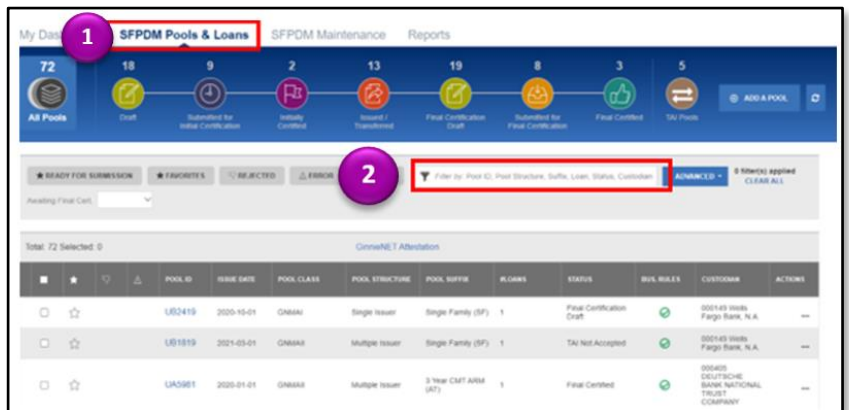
My Das 1 SFPDM Pools & Loans SFPDM Maintenance Reports

72 All Pools | 18 Draft | 9 Submitted for Initial Certification | 2 Initially Certified | 13 Issued / Transferred | 19 Final Certification Draft | 8 Submitted for Final Certification | 3 Final Certified | 5 TAI Pools | ADD A POOL

★ READY FOR SUBMISSION ★ FAVORITES REJECTED ERROR 2 Filter by: Pool ID, Pool Structure, Suffix, Loan, Status, Custodian ADVANCED 0 filter(s) applied CLEAR ALL

Awaiting Final Cert.

Total: 72 Selected: 0 GinneNET Attestation

| | ★ | | | POOL ID | ISSUE DATE | POOL CLASS | POOL STRUCTURE | POOL SUFFIX | #LOANS | STATUS | BUS. RULES | CUSTODIAN | ACTIONS |
|---|---|---|---|---|---|---|---|---|---|---|---|---|---|
| ☐ | ☆ | | | UB2419 | 2020-10-01 | GNMAII | Single Issuer | Single Family (SF) | 1 | Final Certification Draft | | 000149 Wells Fargo Bank, N.A. | ... |
| ☐ | ☆ | | | UB1819 | 2021-03-01 | GNMAII | Multiple Issuer | Single Family (SF) | 1 | TAI Not Accepted | | 000149 Wells Fargo Bank, N.A. | ... |
| ☐ | ☆ | | | UA5981 | 2020-01-01 | GNMAII | Multiple Issuer | 3 Year CMT ARM (AT) | 1 | Final Certified | | 000405 DEUTSCHE BANK NATIONAL TRUST COMPANY | ... |